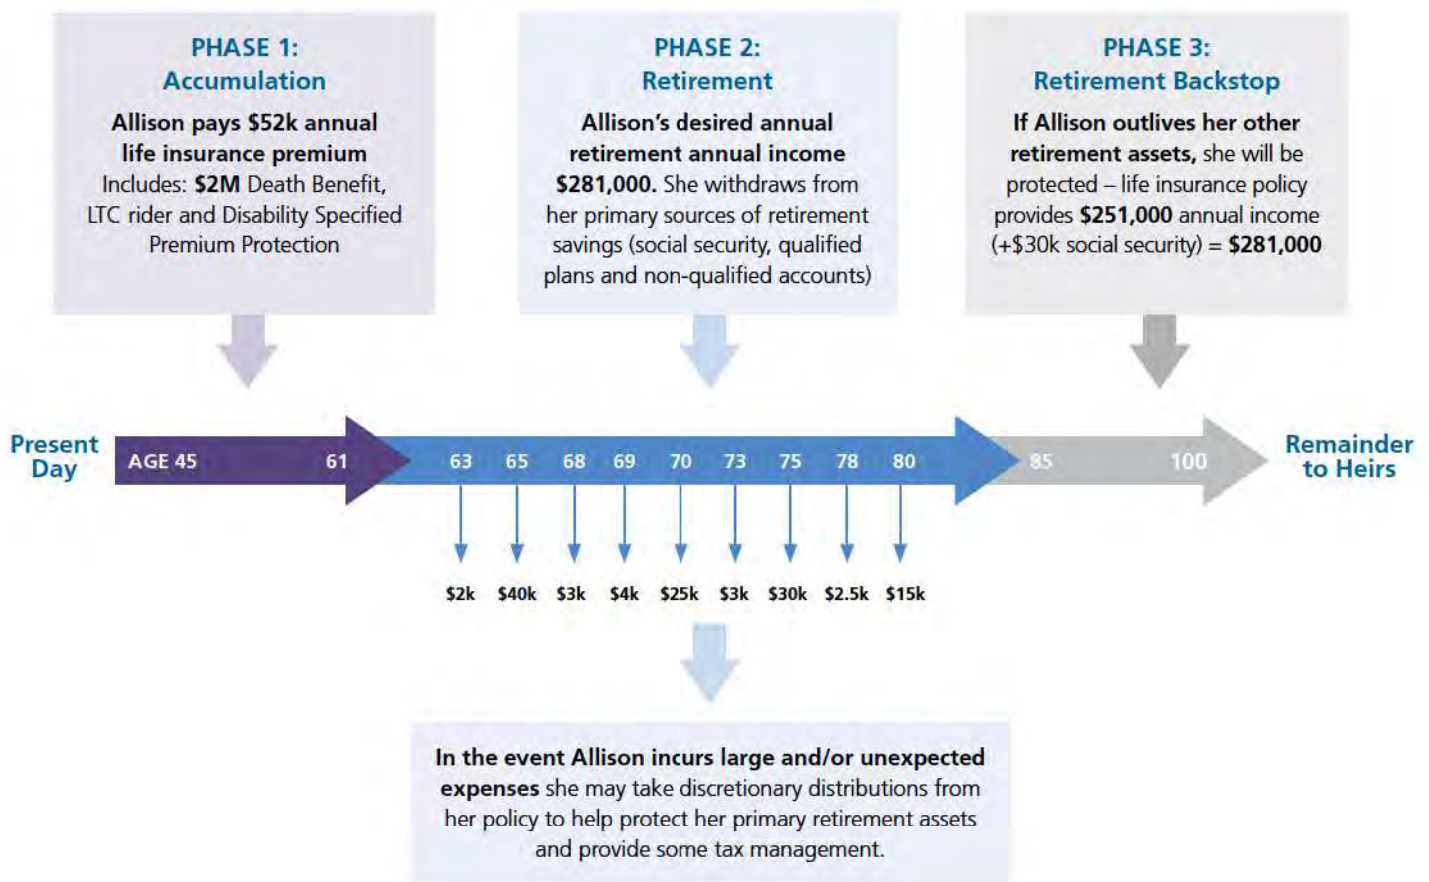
PHASE 1:
Accumulation

Allison pays $52k annual life insurance premium
Includes: $2M Death Benefit, LTC rider and Disability Specified Premium Protection

PHASE 2:
Retirement

Allison's desired annual retirement annual income $281,000. She withdraws from her primary sources of retirement savings (social security, qualified plans and non-qualified accounts)

PHASE 3:
Retirement Backstop

If Allison outlives her other retirement assets, she will be protected – life insurance policy provides $251,000 annual income (+$30k social security) = $281,000

Present Day

AGE 45 61 63 65 68 69 70 73 75 78 80 85 100

Remainder to Heirs

$2k $40k $3k $4k $25k $3k $30k $2.5k $15k

In the event Allison incurs large and/or unexpected expenses she may take discretionary distributions from her policy to help protect her primary retirement assets and provide some tax management.